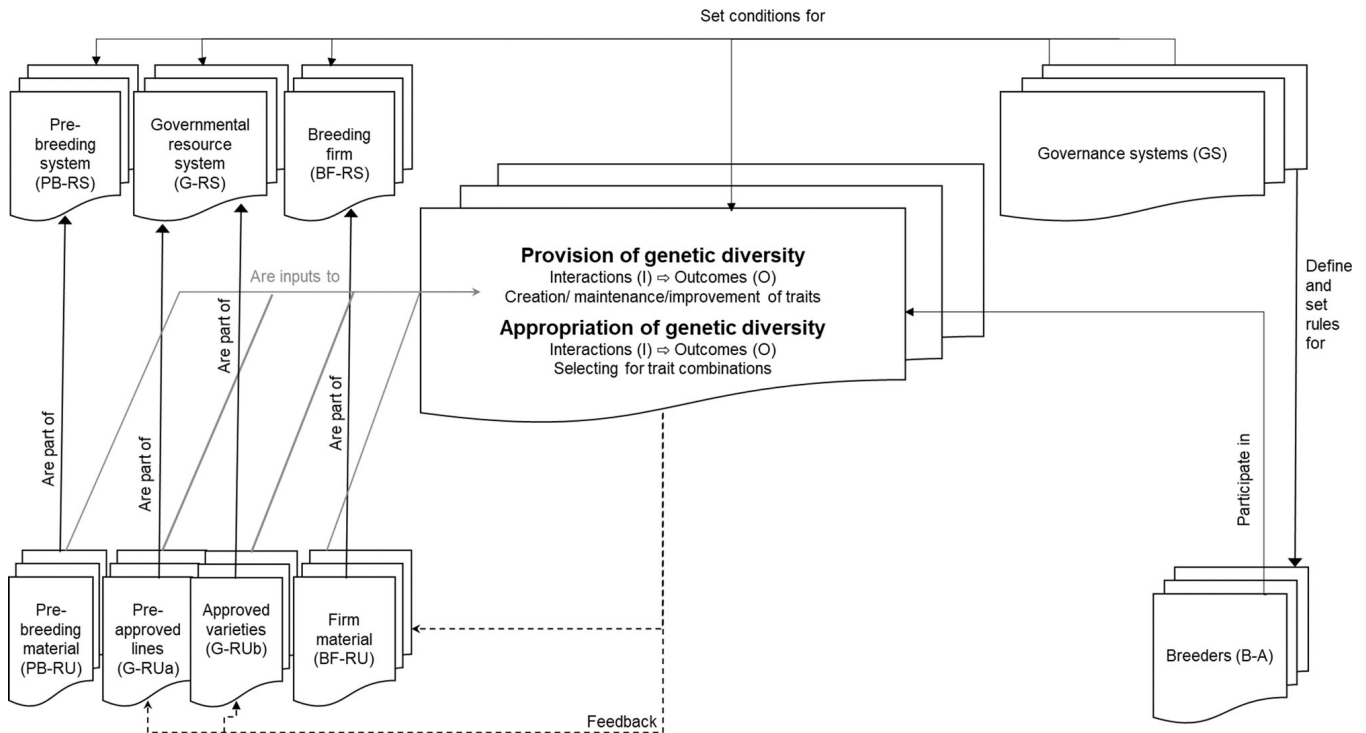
Set conditions for

Pre-breeding system (PB-RS)

Governmental resource system (G-RS)

Breeding firm (BF-RS)

Governance systems (GS)

Provision of genetic diversity
Interactions (I) ⇨ Outcomes (O)
Creation/ maintenance/improvement of traits

Appropriation of genetic diversity
Interactions (I) ⇨ Outcomes (O)
Selecting for trait combinations

Are inputs to

Define and set rules for

Are part of

Are part of

Are part of

Are part of

Participate in

Pre-breeding material (PB-RU)

Pre-approved lines (G-RUa)

Approved varieties (G-RUb)

Firm material (BF-RU)

Breeders (B-A)

Feedback